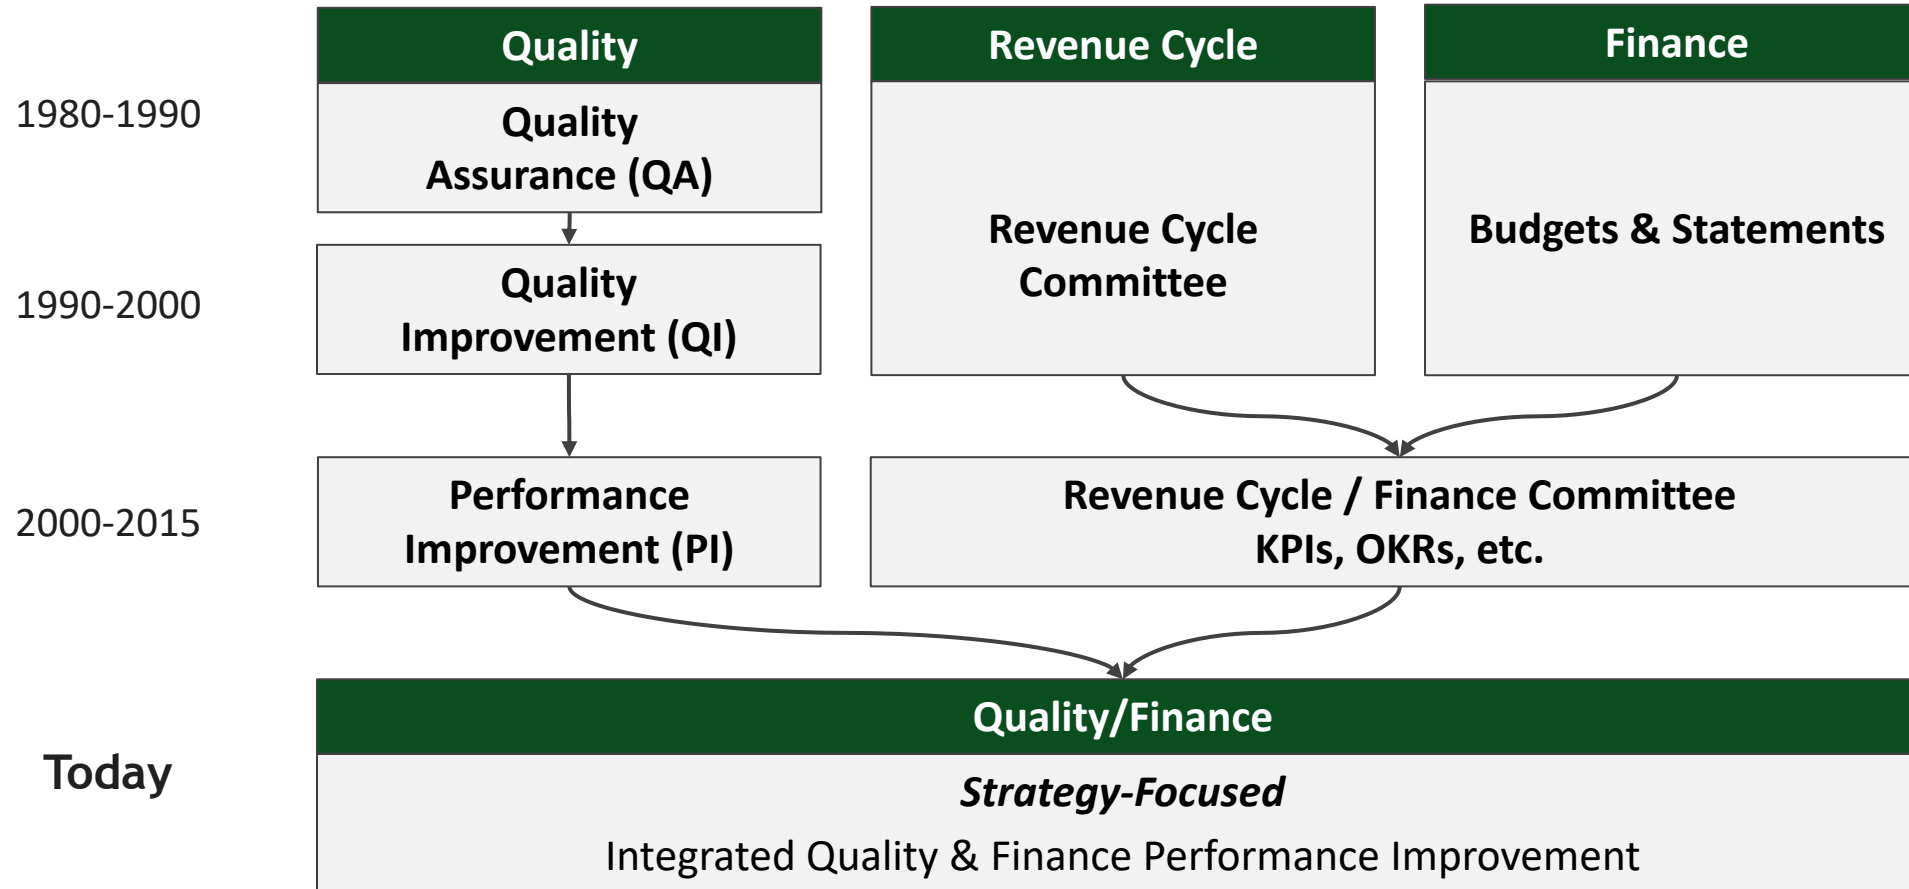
Quality

Revenue Cycle

Finance

1980-1990

Quality Assurance (QA)

Revenue Cycle Committee

Budgets & Statements

1990-2000

Quality Improvement (QI)

2000-2015

Performance Improvement (PI)

Revenue Cycle / Finance Committee KPIs, OKRs, etc.

Today

Quality/Finance

*Strategy-Focused*

Integrated Quality & Finance Performance Improvement